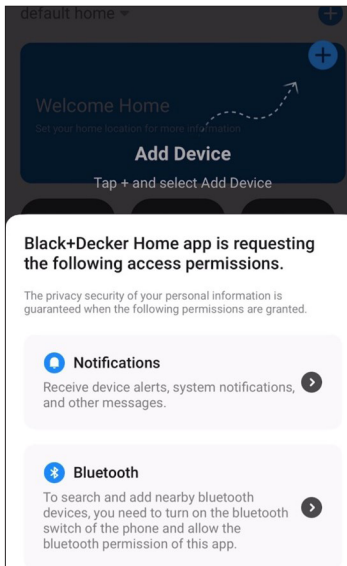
default home

Welcome Home
Set your home location for more information

Add Device
Tap + and select Add Device

Black+Decker Home app is requesting the following access permissions.

The privacy security of your personal information is guaranteed when the following permissions are granted.

Notifications
Receive device alerts, system notifications, and other messages.

Bluetooth
To search and add nearby bluetooth devices, you need to turn on the bluetooth switch of the phone and allow the bluetooth permission of this app.